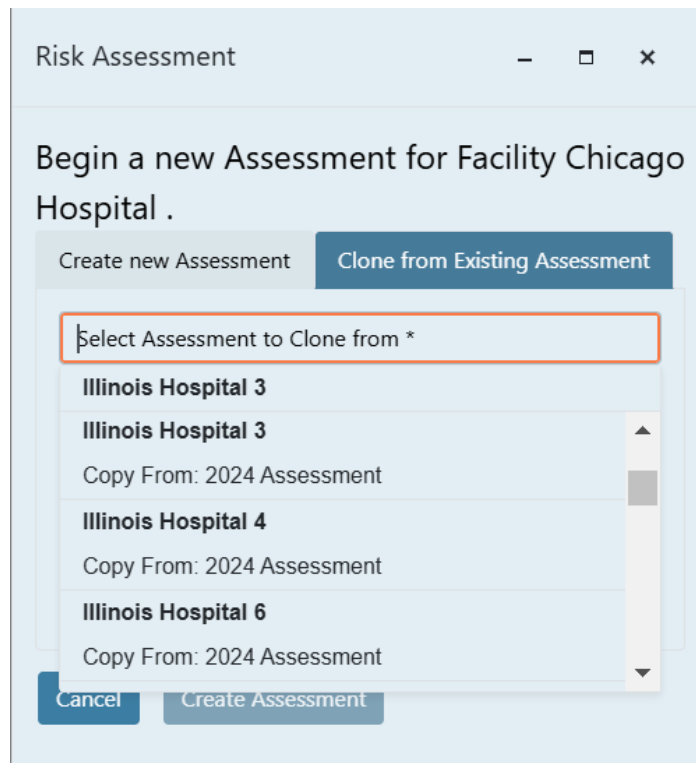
Risk Assessment

Begin a new Assessment for Facility Chicago Hospital .

Create new Assessment

Clone from Existing Assessment

Select Assessment to Clone from *

Illinois Hospital 3

Illinois Hospital 3

Copy From: 2024 Assessment

Illinois Hospital 4

Copy From: 2024 Assessment

Illinois Hospital 6

Copy From: 2024 Assessment

Cancel

Create Assessment